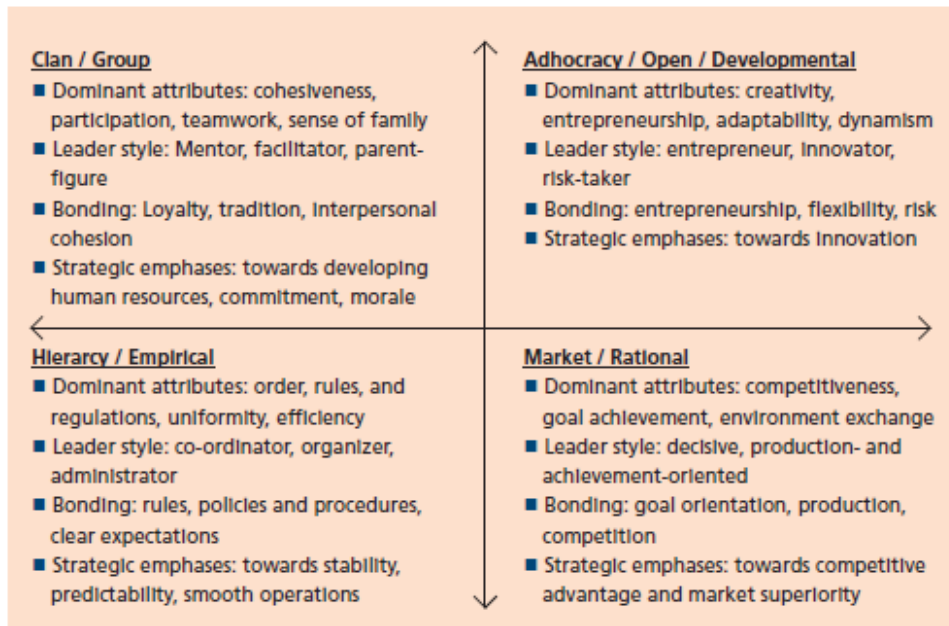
Clan / Group

- Dominant attributes: cohesiveness, participation, teamwork, sense of family
- Leader style: Mentor, facilitator, parent-figure
- Bonding: Loyalty, tradition, interpersonal cohesion
- Strategic emphases: towards developing human resources, commitment, morale

Adhocracy / Open / Developmental

- Dominant attributes: creativity, entrepreneurship, adaptability, dynamism
- Leader style: entrepreneur, innovator, risk-taker
- Bonding: entrepreneurship, flexibility, risk
- Strategic emphases: towards innovation

Hierarcy / Empirical

- Dominant attributes: order, rules, and regulations, uniformity, efficiency
- Leader style: co-ordinator, organizer, administrator
- Bonding: rules, policies and procedures, clear expectations
- Strategic emphases: towards stability, predictability, smooth operations

Market / Rational

- Dominant attributes: competitiveness, goal achievement, environment exchange
- Leader style: decisive, production- and achievement-oriented
- Bonding: goal orientation, production, competition
- Strategic emphases: towards competitive advantage and market superiority